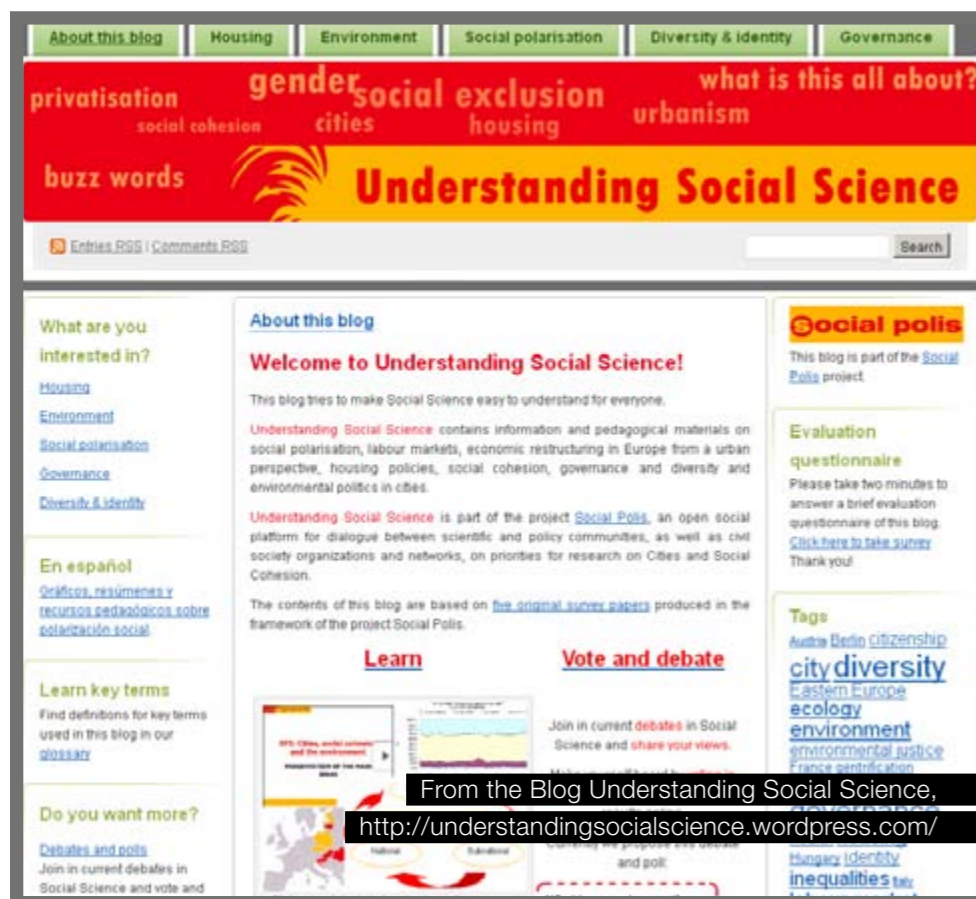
About this blog | Housing | Environment | Social polarisation | Diversity & identity | Governance

privatisation gender social exclusion what is this all about? social cohesion cities housing urbanism

buzz words Understanding Social Science

Entries RSS | Comments RSS

Search

What are you interested in?

Housing

Environment

Social polarisation

Governance

Diversity & identity

En español

Gráficos, resúmenes y recursos pedagógicos sobre polarización social

Learn key terms

Find definitions for key terms used in this blog in our glossary

Do you want more?

Debates and polls

Join in current debates in Social Science and vote and

About this blog

Welcome to Understanding Social Science!

This blog tries to make Social Science easy to understand for everyone.

Understanding Social Science contains information and pedagogical materials on social polarisation, labour markets, economic restructuring in Europe from a urban perspective, housing policies, social cohesion, governance and diversity and environmental politics in cities.

Understanding Social Science is part of the project Social Polis, an open social platform for dialogue between scientific and policy communities, as well as civil society organizations and networks, on priorities for research on Cities and Social Cohesion.

The contents of this blog are based on five original survey papers produced in the framework of the project Social Polis.

Learn

Vote and debate

Join in current debates in Social Science and share your views.

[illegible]

Currently we propose this debate and poll:

Social polis

This blog is part of the Social Polis project.

Evaluation questionnaire

Please take two minutes to answer a brief evaluation questionnaire of this blog.

Click here to take survey

Thank you!

Tags

Austria Berlin citizenship city diversity Eastern Europe ecology environment environmental justice France gentrification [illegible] Hungary identity inequalities Italy

From the Blog Understanding Social Science,
http://understandingsocialscience.wordpress.com/